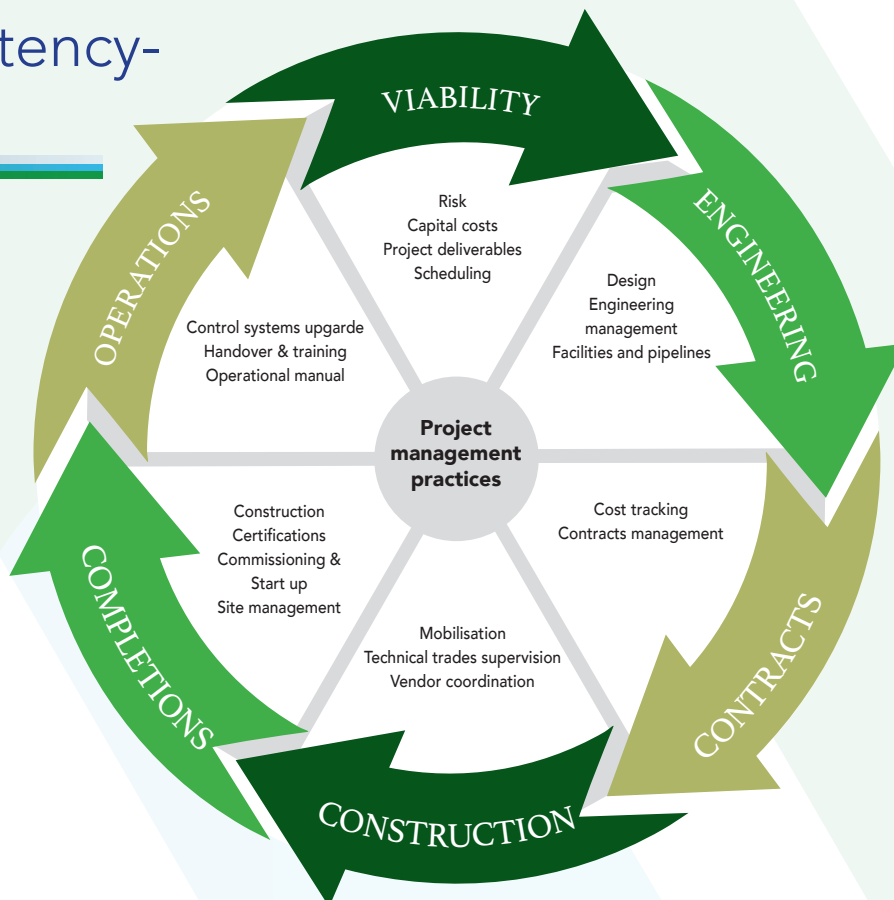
tency-

VIABILITY

Risk
Capital costs
Project deliverables
Scheduling

ENGINEERING

Design
Engineering management
Facilities and pipelines

CONTRACTS

Cost tracking
Contracts management

CONSTRUCTION

Mobilisation
Technical trades supervision
Vendor coordination

COMPLETIONS

Construction
Certifications
Commissioning & Start up
Site management

OPERATIONS

Control systems upgarde
Handover & training
Operational manual

Project management practices